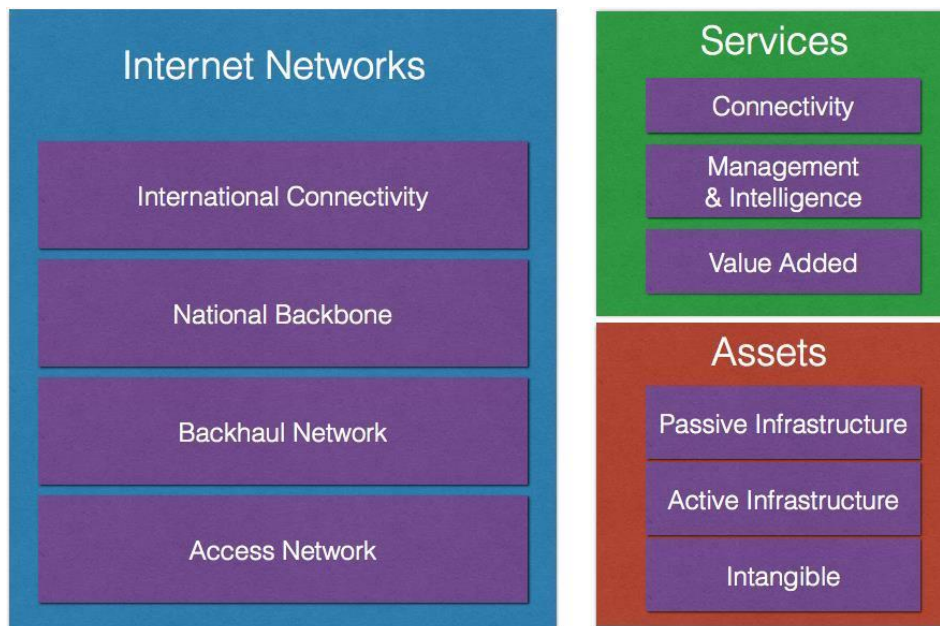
Internet Networks

International Connectivity

National Backbone

Backhaul Network

Access Network

Services

Connectivity

Management & Intelligence

Value Added

Assets

Passive Infrastructure

Active Infrastructure

Intangible